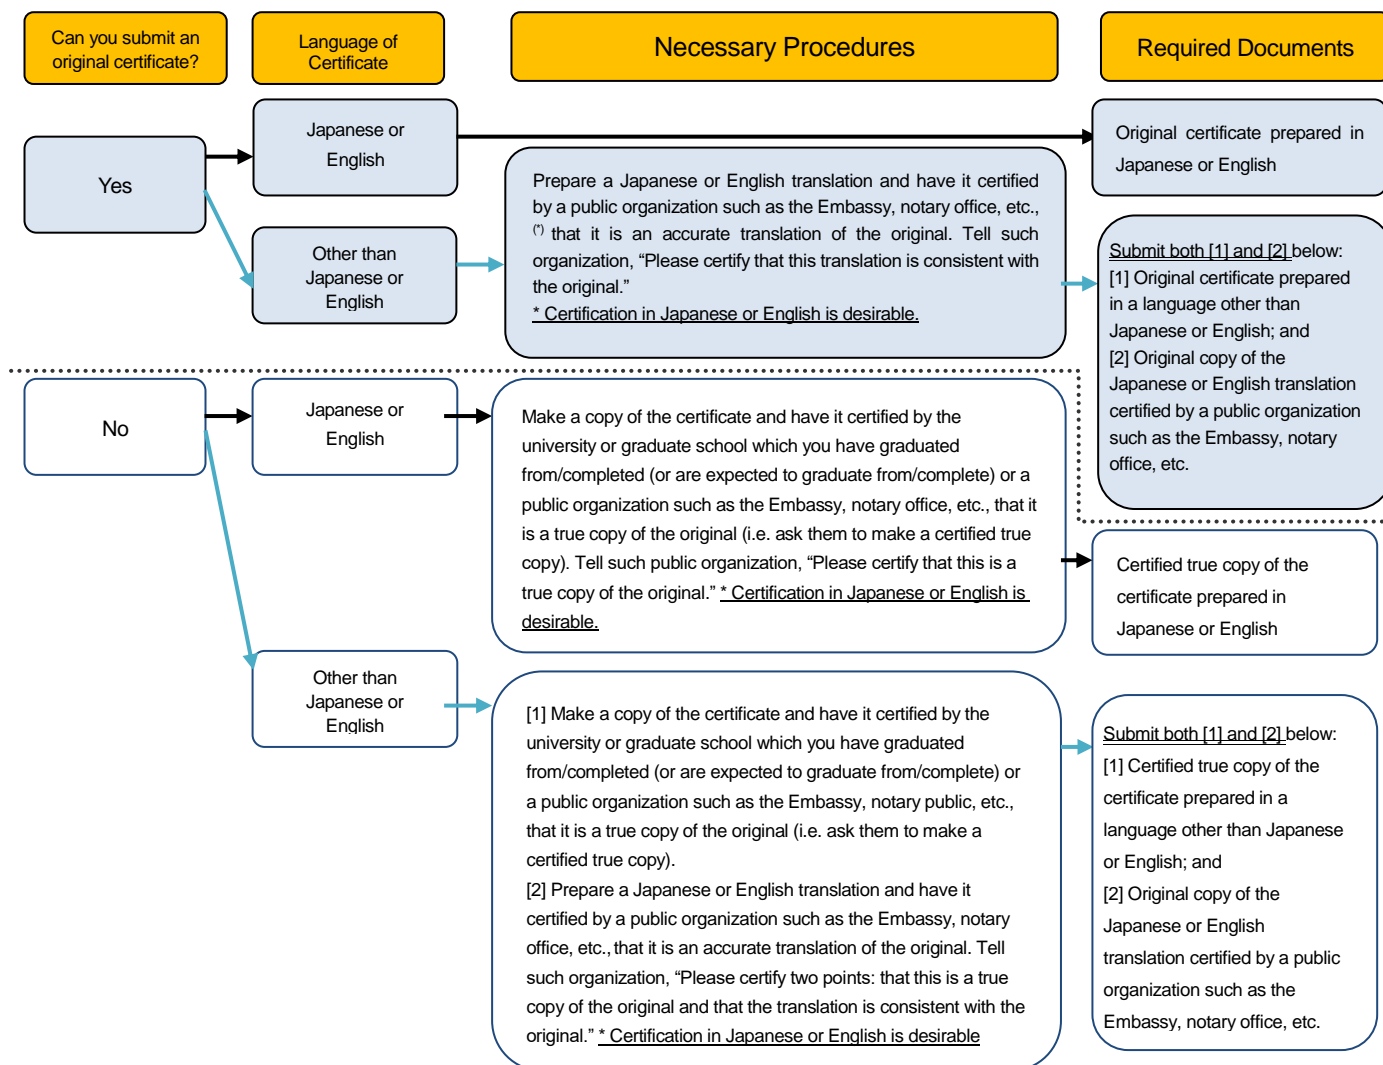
Can you submit an original certificate?

Language of Certificate

Necessary Procedures

Required Documents

Yes

Japanese or English

Original certificate prepared in Japanese or English

Other than Japanese or English

Prepare a Japanese or English translation and have it certified by a public organization such as the Embassy, notary office, etc., $^{(*)}$ that it is an accurate translation of the original. Tell such organization, “Please certify that this translation is consistent with the original.”
* Certification in Japanese or English is desirable.

Submit both [1] and [2] below:
[1] Original certificate prepared in a language other than Japanese or English; and
[2] Original copy of the Japanese or English translation certified by a public organization such as the Embassy, notary office, etc.

No

Japanese or English

Make a copy of the certificate and have it certified by the university or graduate school which you have graduated from/completed (or are expected to graduate from/complete) or a public organization such as the Embassy, notary office, etc., that it is a true copy of the original (i.e. ask them to make a certified true copy). Tell such public organization, “Please certify that this is a true copy of the original.” * Certification in Japanese or English is desirable.

Certified true copy of the certificate prepared in Japanese or English

Other than Japanese or English

[1] Make a copy of the certificate and have it certified by the university or graduate school which you have graduated from/completed (or are expected to graduate from/complete) or a public organization such as the Embassy, notary public, etc., that it is a true copy of the original (i.e. ask them to make a certified true copy).
[2] Prepare a Japanese or English translation and have it certified by a public organization such as the Embassy, notary office, etc., that it is an accurate translation of the original. Tell such organization, “Please certify two points: that this is a true copy of the original and that the translation is consistent with the original.” * Certification in Japanese or English is desirable

Submit both [1] and [2] below:
[1] Certified true copy of the certificate prepared in a language other than Japanese or English; and
[2] Original copy of the Japanese or English translation certified by a public organization such as the Embassy, notary office, etc.